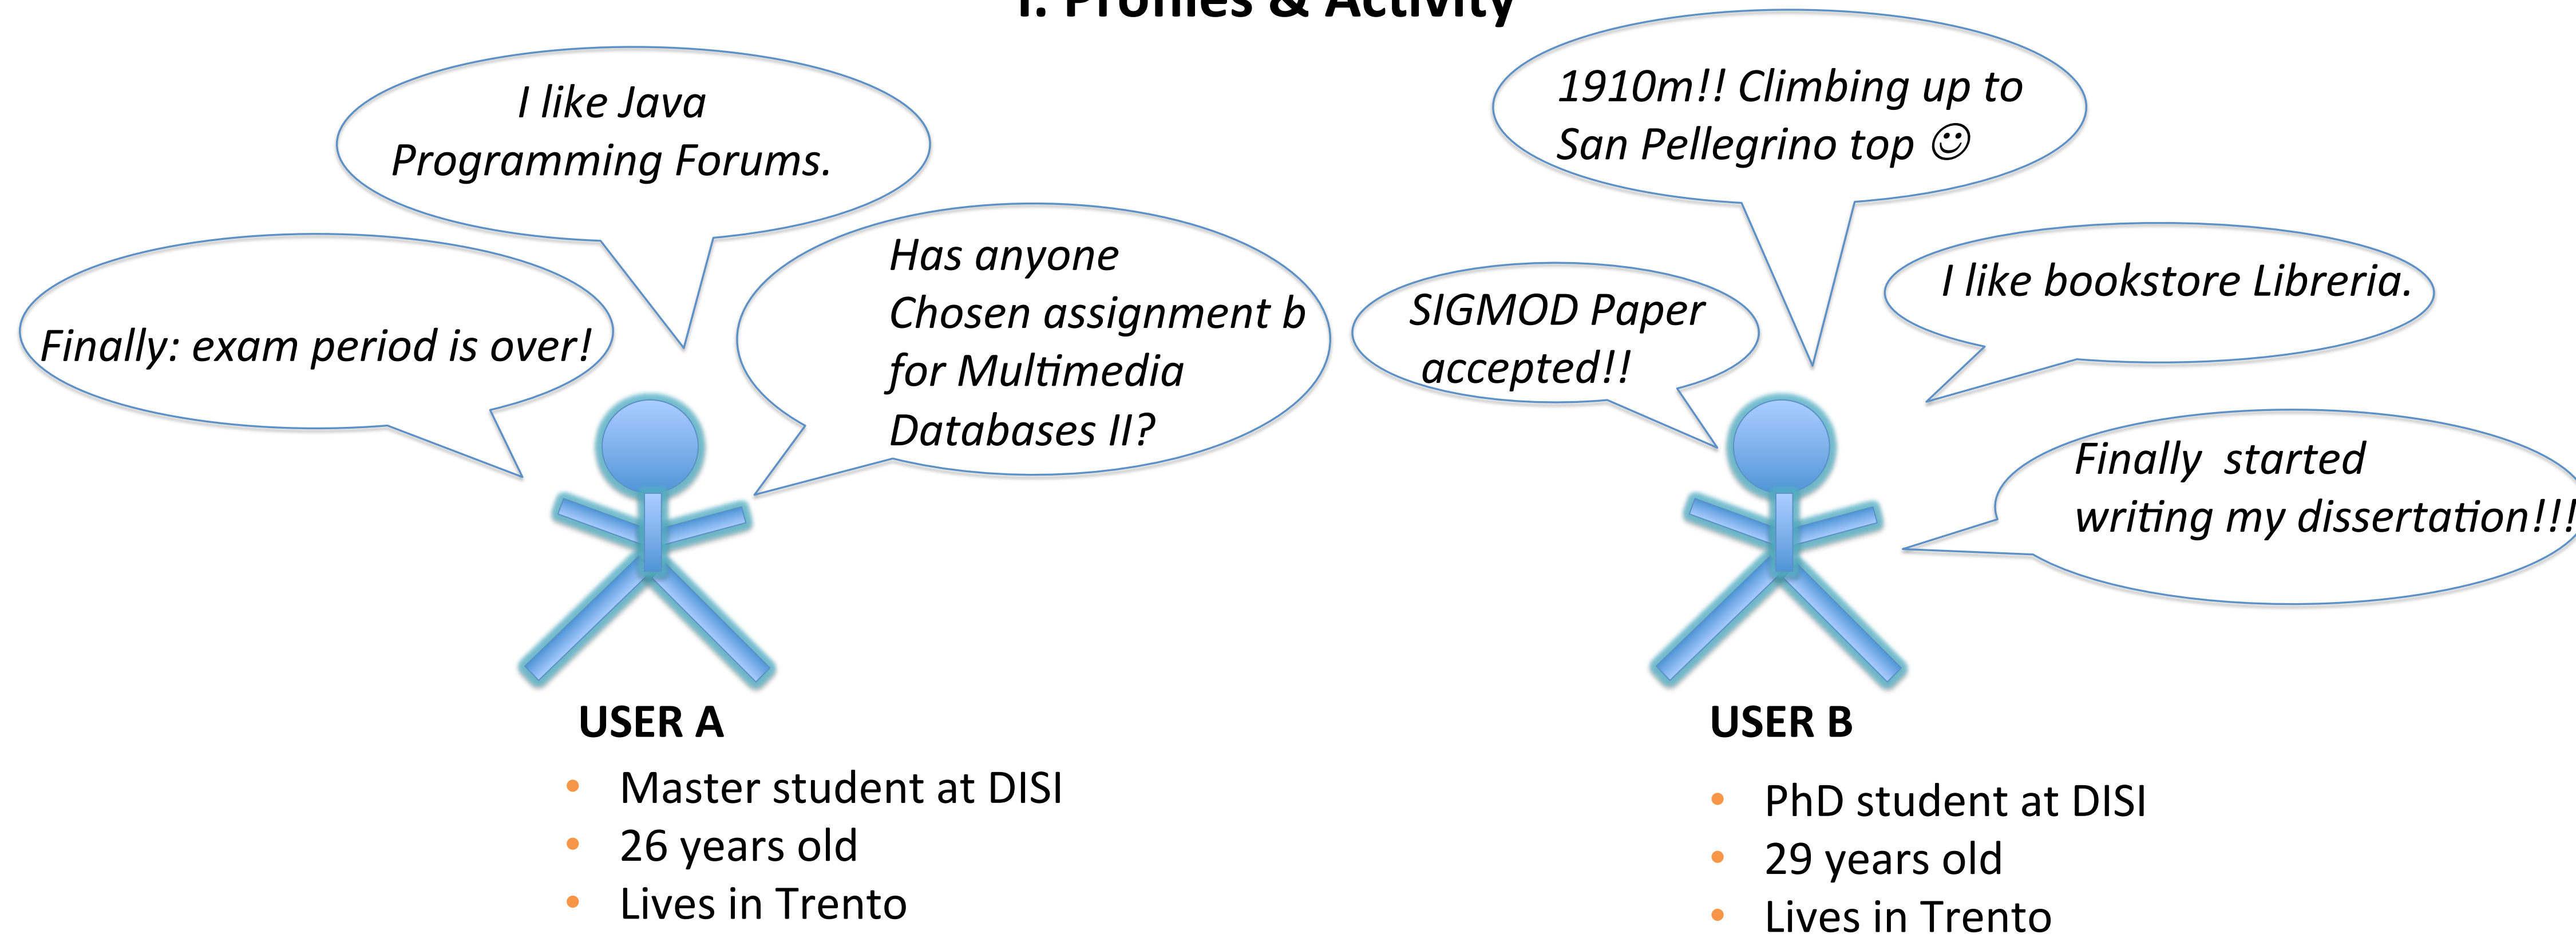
I. Profiles & Activity

I like Java Programming Forums.

Finally: exam period is over!

Has anyone Chosen assignment b for Multimedia Databases II?

USER A

- Master student at DISI
- 26 years old
- Lives in Trento

1910m!! Climbing up to San Pellegrino top ☺

SIGMOD Paper accepted!!

I like bookstore Libreria.

Finally started writing my dissertation!!!

USER B

- PhD student at DISI
- 29 years old
- Lives in Trento